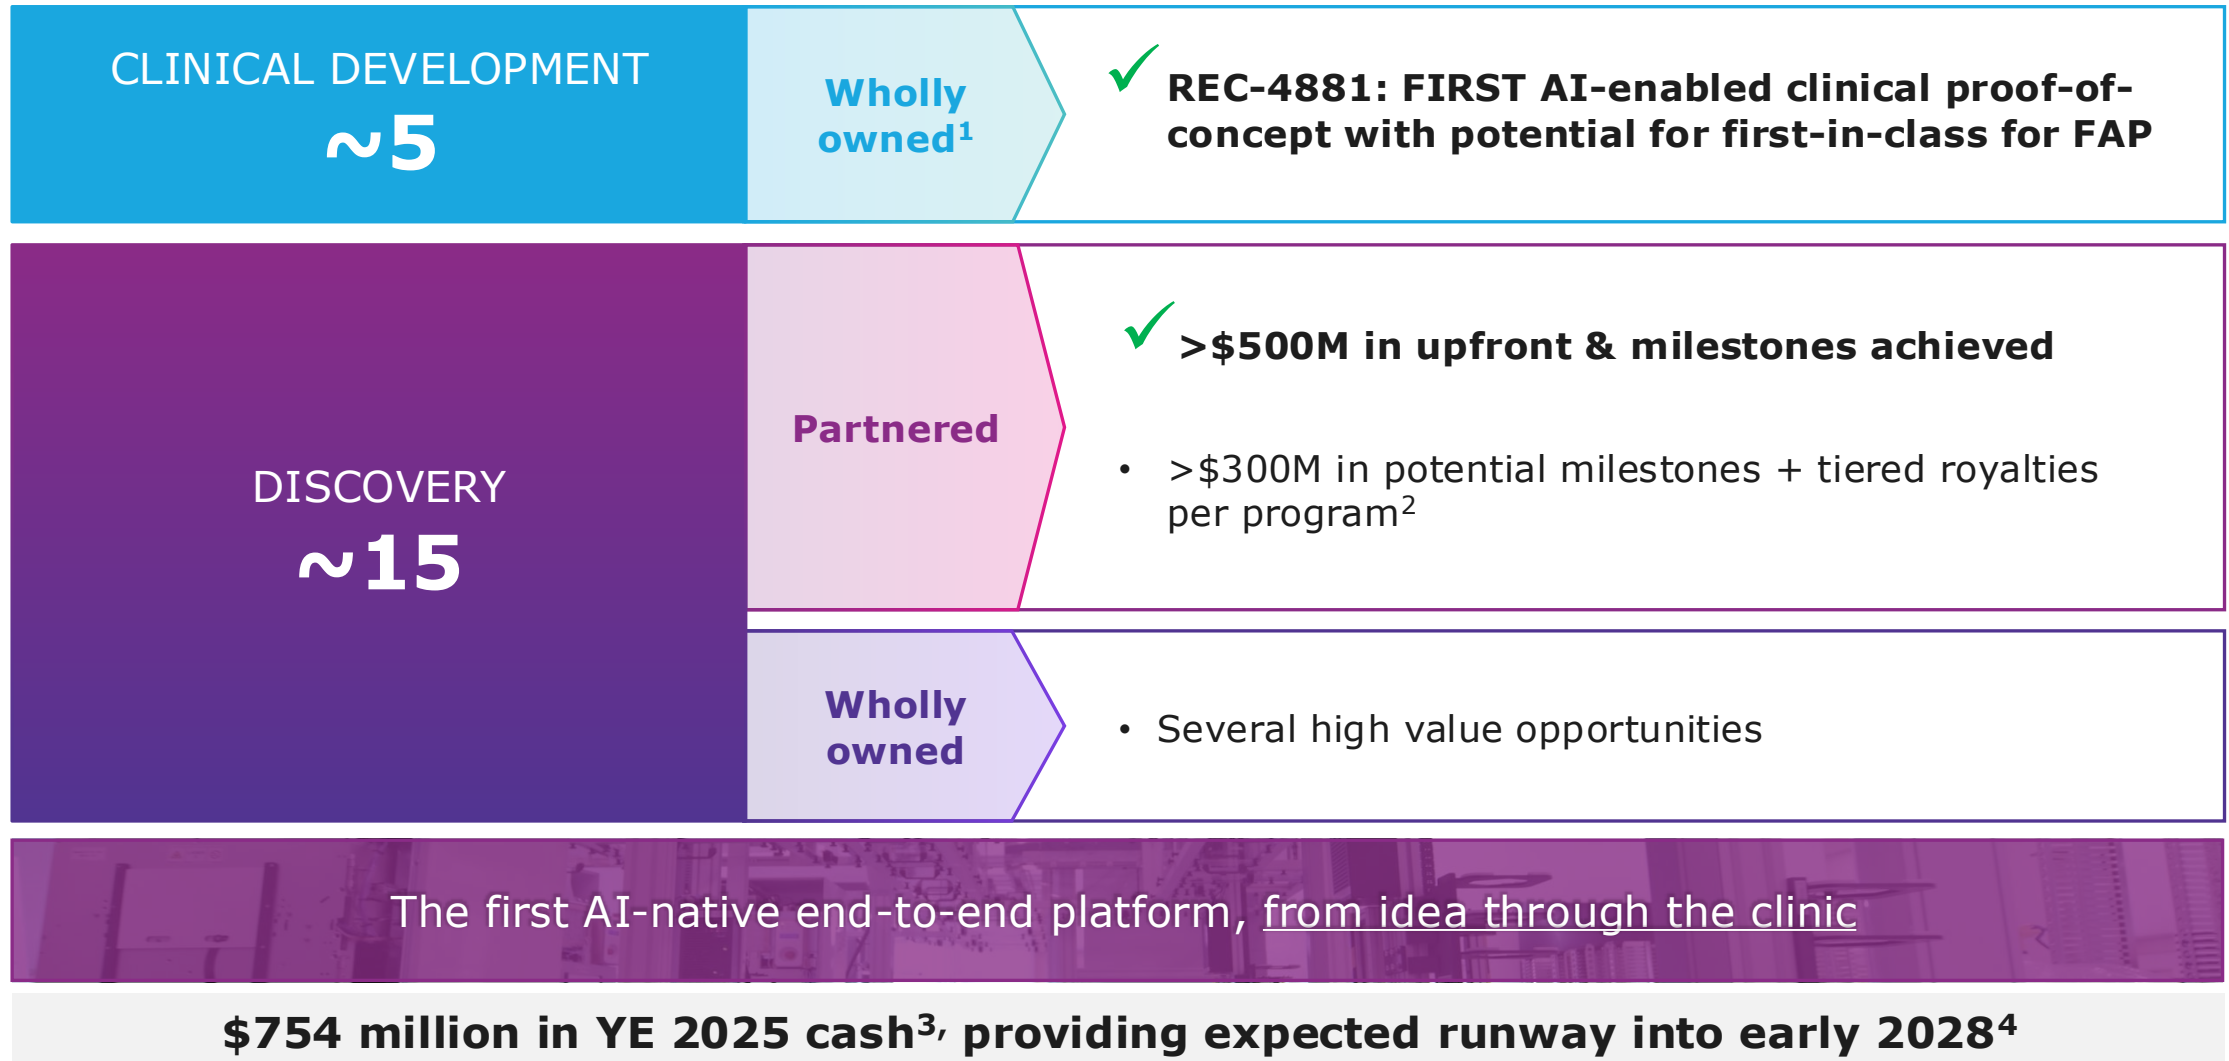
CLINICAL DEVELOPMENT
~5

Wholly owned$^1$

✓ REC-4881: FIRST AI-enabled clinical proof-of-concept with potential for first-in-class for FAP

DISCOVERY
~15

Partnered

✓ >$500M in upfront & milestones achieved

• >$300M in potential milestones + tiered royalties per program$^2$

Wholly owned

• Several high value opportunities

The first AI-native end-to-end platform, from idea through the clinic

$754 million in YE 2025 cash$^{3,}$ providing expected runway into early 2028$^4$